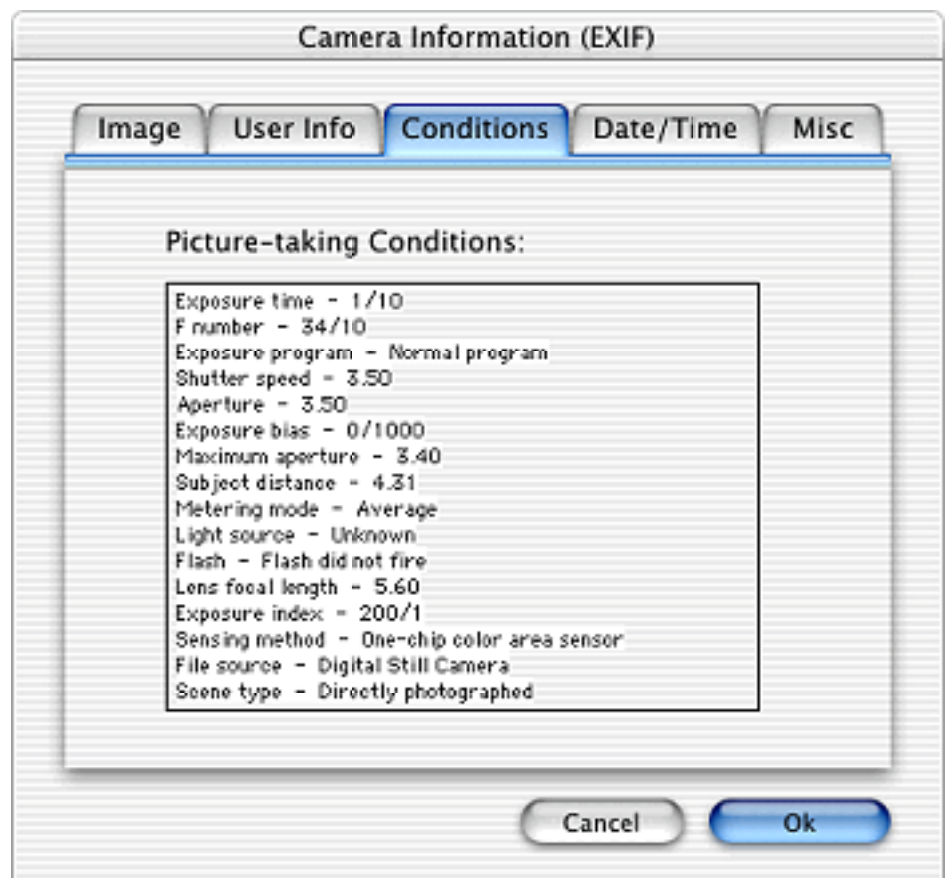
Camera Information (EXIF)

Image | User Info | Conditions | Date/Time | Misc

Picture-taking Conditions:

Exposure time - 1/10
F number - 34/10
Exposure program - Normal program
Shutter speed - 3.50
Aperture - 3.50
Exposure bias - 0/1000
Maximum aperture - 3.40
Subject distance - 4.31
Metering mode - Average
Light source - Unknown
Flash - Flash did not fire
Lens focal length - 5.60
Exposure index - 200/1
Sensing method - One-chip color area sensor
File source - Digital Still Camera
Scene type - Directly photographed

Cancel
Ok